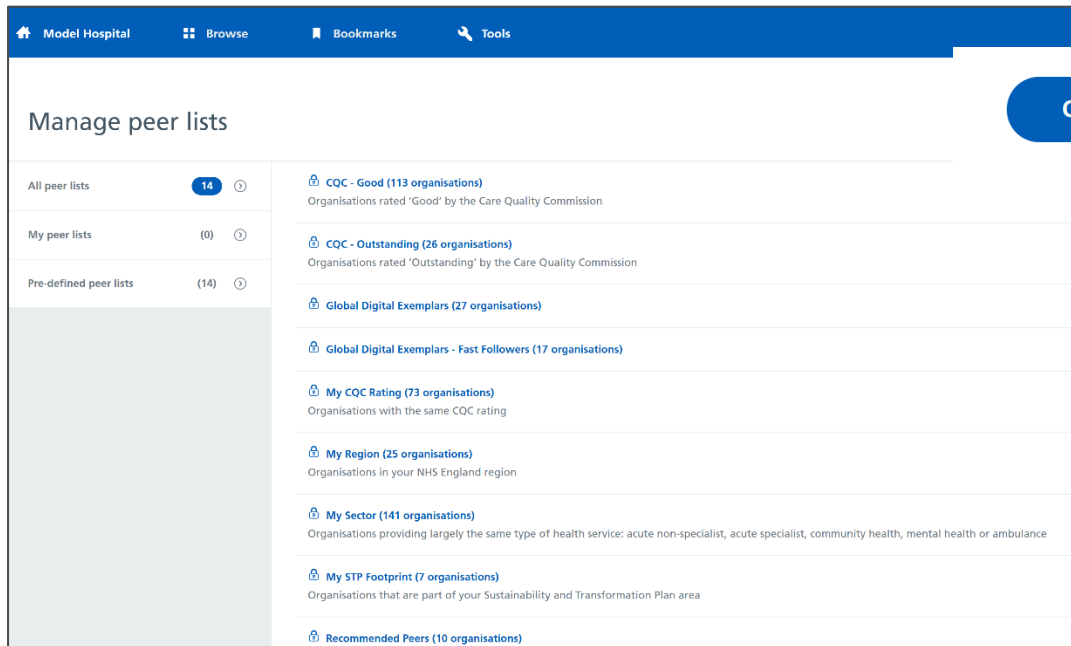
Model Hospital Browse Bookmarks Tools

Manage peer lists

All peer lists 14

My peer lists (0)

Pre-defined peer lists (14)

CQC - Good (113 organisations)
Organisations rated 'Good' by the Care Quality Commission

CQC - Outstanding (26 organisations)
Organisations rated 'Outstanding' by the Care Quality Commission

Global Digital Exemplars (27 organisations)

Global Digital Exemplars - Fast Followers (17 organisations)

My CQC Rating (73 organisations)
Organisations with the same CQC rating

My Region (25 organisations)
Organisations in your NHS England region

My Sector (141 organisations)
Organisations providing largely the same type of health service: acute non-specialist, acute specialist, community health, mental health or ambulance

My STP Footprint (7 organisations)
Organisations that are part of your Sustainability and Transformation Plan area

Recommended Peers (10 organisations)